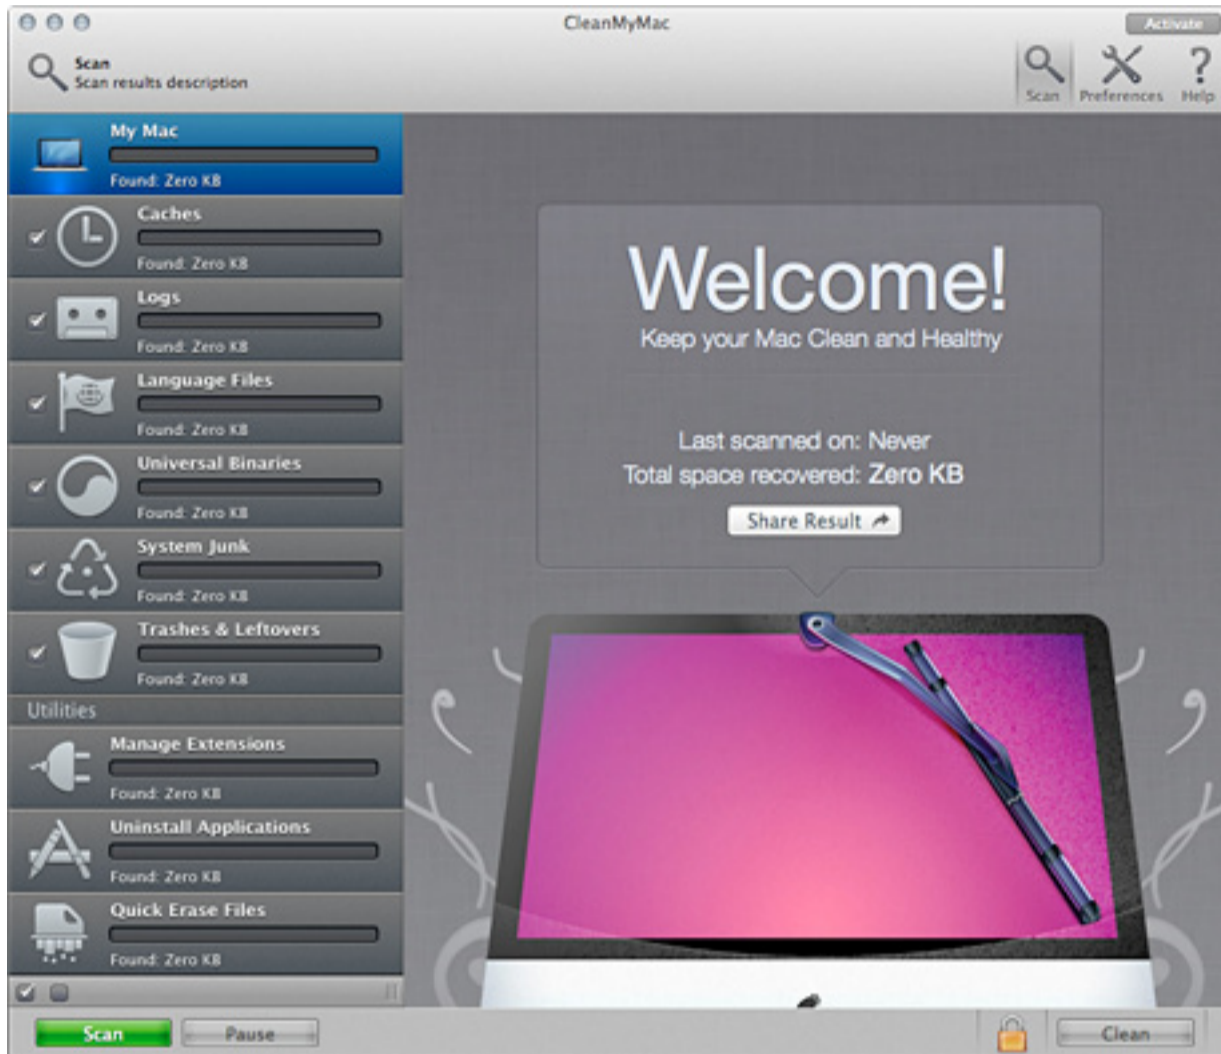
CleanMyMac

Activate

Scan
Scan results description

Scan Preferences Help

My Mac
Found: Zero KB

Caches
Found: Zero KB

Logs
Found: Zero KB

Language Files
Found: Zero KB

Universal Binaries
Found: Zero KB

System Junk
Found: Zero KB

Trashes & Leftovers
Found: Zero KB

Utilities

Manage Extensions
Found: Zero KB

Uninstall Applications
Found: Zero KB

Quick Erase Files
Found: Zero KB

Welcome!
Keep your Mac Clean and Healthy

Last scanned on: Never
Total space recovered: Zero KB

Share Result

Scan Pause Clean